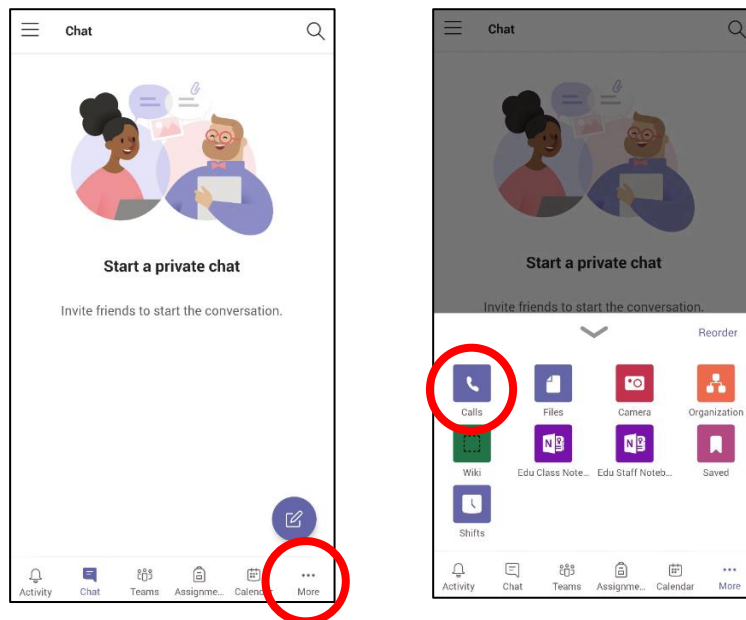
Chat

Start a private chat

Invite friends to start the conversation.

Activity Chat Teams Assignme... Calendar More

Chat

Start a private chat

Invite friends to start the conversation.

Reorder

Calls Files Camera Organization

Wiki Edu Class Note... Edu Staff Noteb... Saved

Shifts

Activity Chat Teams Assignme... Calendar More